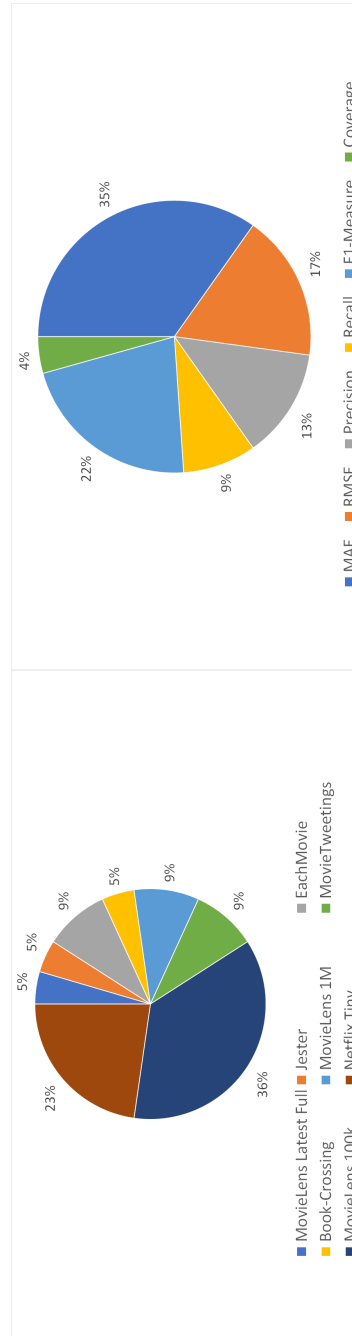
35%

17%

13%

9%

22%

4%

MAE RMSE Precision Recall F1-Measure Coverage

5%

5%

9%

5%

9%

9%

36%

23%

MovieLens Latest Full Jester EachMovie
Book-Crossing MovieLens 1M MovieTweetings
MovieLens 100k Netflix Tiny